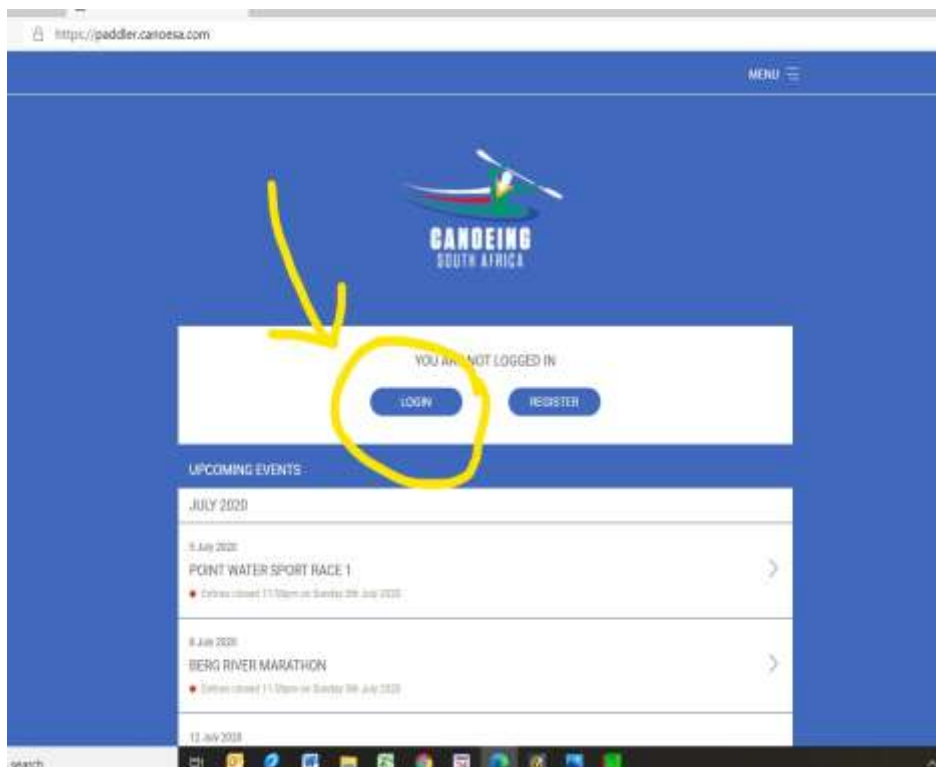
https://paddler.canoesa.com

MENU

CANOEING
SOUTH AFRICA

YOU AR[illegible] NOT LOGGED IN

LOGIN

REGISTER

UPCOMING EVENTS

JULY 2020

5 July 2020
POINT WATER SPORT RACE 1
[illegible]

8 July 2020
BERG RIVER MARATHON
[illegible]

12 July 2020

search